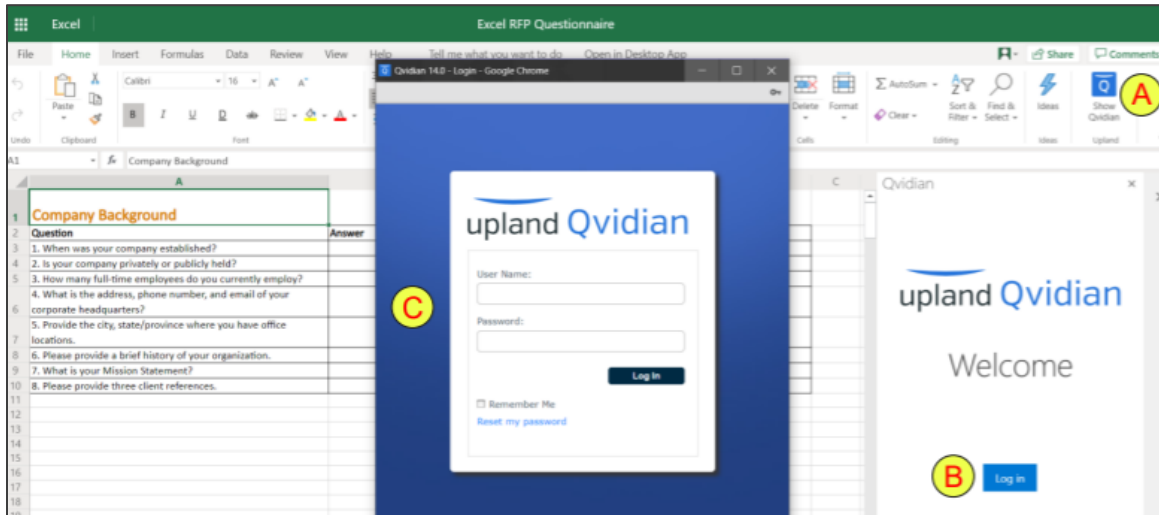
Excel

Excel RFP Questionnaire

File Home Insert Formulas Data Review View Help Tell me what you want to do Open in Desktop App

Share Comments

Paste

Calibri 16

B I U D

Undo Clipboard Font

Delete Format

Cells

Σ AutoSum Clear

Sort & Filter Find & Select

Editing

Ideas

Ideas

Show Qvidian

Upland

A

A1 fx Company Background

Qvidian 14.0 - Login - Google Chrome

upland Qvidian

User Name:

Password:

Log In

Remember Me

Reset my password

C

| | A | |
|---|---|---|
| 1 | Company Background | |
| 2 | Question | Answer |
| 3 | 1. When was your company established? | |
| 4 | 2. Is your company privately or publicly held? | |
| 5 | 3. How many full-time employees do you currently employ? | |
| 6 | 4. What is the address, phone number, and email of your corporate headquarters? | |
| 7 | 5. Provide the city, state/province where you have office locations. | |
| 8 | 6. Please provide a brief history of your organization. | |
| 9 | 7. What is your Mission Statement? | |
| 10 | 8. Please provide three client references. | |
| 11 | | |
| 12 | | |
| 13 | | |
| 14 | | |
| 15 | | |
| 16 | | |
| 17 | | |
| 18 | | |

C

Qvidian

upland Qvidian

Welcome

B

Log in